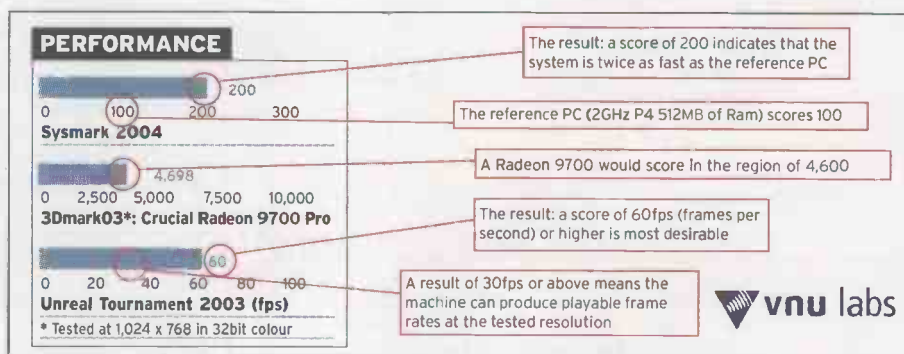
PERFORMANCE

200
0 100 200 300
Sysmark 2004

4,698
0 2,500 5,000 7,500 10,000
3Dmark03*: Crucial Radeon 9700 Pro

60
0 20 40 60 80 100
Unreal Tournament 2003 (fps)
* Tested at 1,024 x 768 in 32bit colour

The result: a score of 200 indicates that the system is twice as fast as the reference PC

The reference PC (2GHz P4 512MB of Ram) scores 100

A Radeon 9700 would score in the region of 4,600

The result: a score of 60fps (frames per second) or higher is most desirable

A result of 30fps or above means the machine can produce playable frame rates at the tested resolution

vnu labs